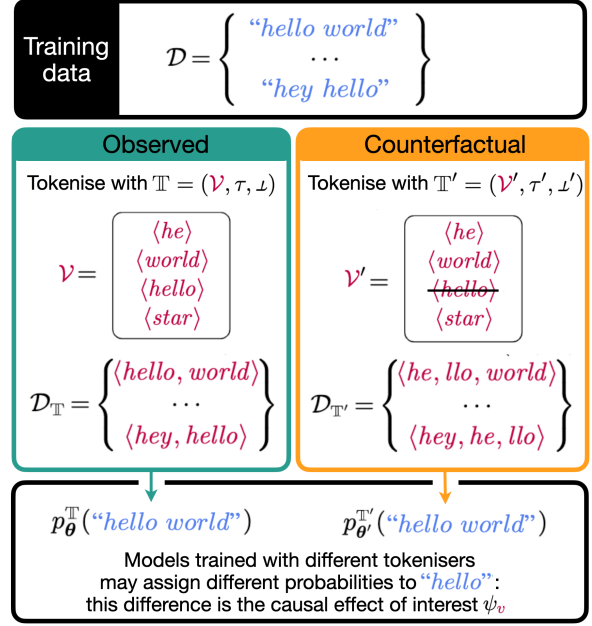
Training data

$\mathcal{D} = \left\{ \begin{array}{c} \text{"hello world"} \\ \cdots \\ \text{"hey hello"} \end{array} \right\}$

Observed

Tokenise with $\mathbb{T} = (\mathcal{V}, \tau, \perp)$

$\mathcal{V} = $ $\langle he \rangle$ $\langle world \rangle$ $\langle hello \rangle$ $\langle star \rangle$

$\mathcal{D}_{\mathbb{T}} = \left\{ \begin{array}{c} \langle hello, world \rangle \\ \cdots \\ \langle hey, hello \rangle \end{array} \right\}$

Counterfactual

Tokenise with $\mathbb{T}' = (\mathcal{V}', \tau', \perp')$

$\mathcal{V}' = $ $\langle he \rangle$ $\langle world \rangle$ $\langle hello \rangle$ $\langle star \rangle$

$\mathcal{D}_{\mathbb{T}'} = \left\{ \begin{array}{c} \langle he, llo, world \rangle \\ \cdots \\ \langle hey, he, llo \rangle \end{array} \right\}$

$p_{\boldsymbol{\theta}}^{\mathbb{T}}(\text{"hello world"})$ $p_{\boldsymbol{\theta}'}^{\mathbb{T}'}(\text{"hello world"})$

Models trained with different tokenisers may assign different probabilities to "hello": this difference is the causal effect of interest $\psi_v$